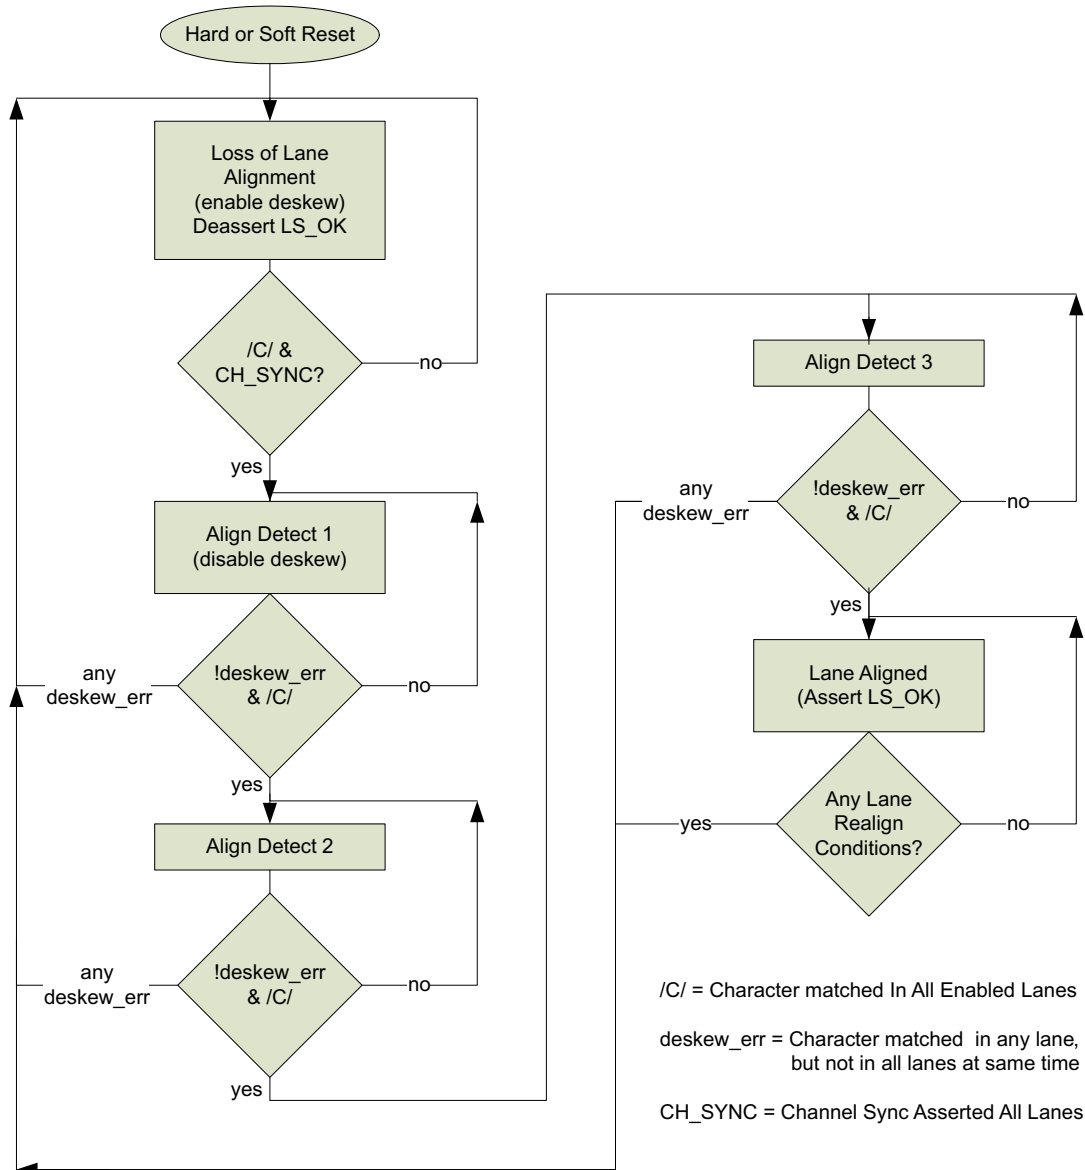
Hard or Soft Reset

Loss of Lane Alignment (enable deskew) Deassert LS_OK

/C/ & CH_SYNC?

no

yes

Align Detect 1 (disable deskew)

any deskew_err

!deskew_err & /C/

no

yes

Align Detect 2

any deskew_err

!deskew_err & /C/

no

yes

Align Detect 3

any deskew_err

!deskew_err & /C/

no

yes

Lane Aligned (Assert LS_OK)

yes

Any Lane Realign Conditions?

no

/C/ = Character matched In All Enabled Lanes

deskew_err = Character matched in any lane, but not in all lanes at same time

CH_SYNC = Channel Sync Asserted All Lanes